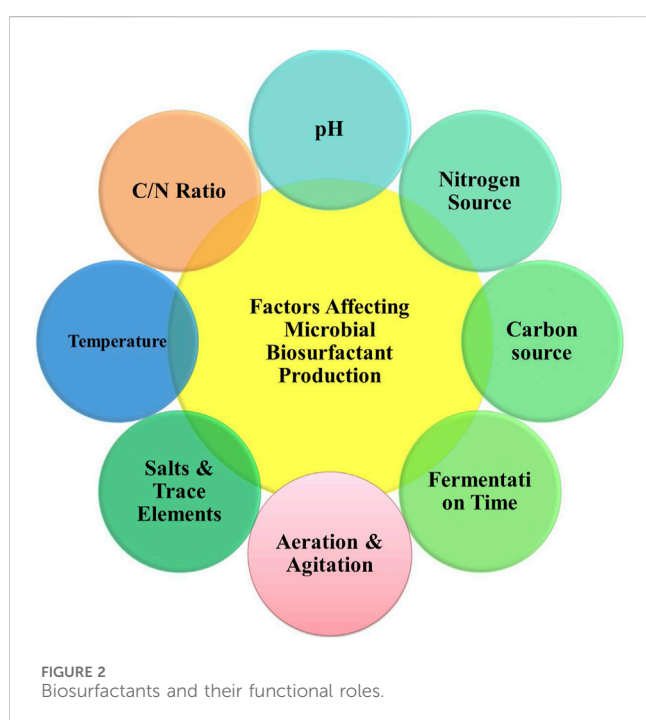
Factors Affecting Microbial Biosurfactant Production

pH

Nitrogen Source

Carbon source

Fermentati on Time

Aeration & Agitation

Salts & Trace Elements

Temperature

C/N Ratio

FIGURE 2
Biosurfactants and their functional roles.